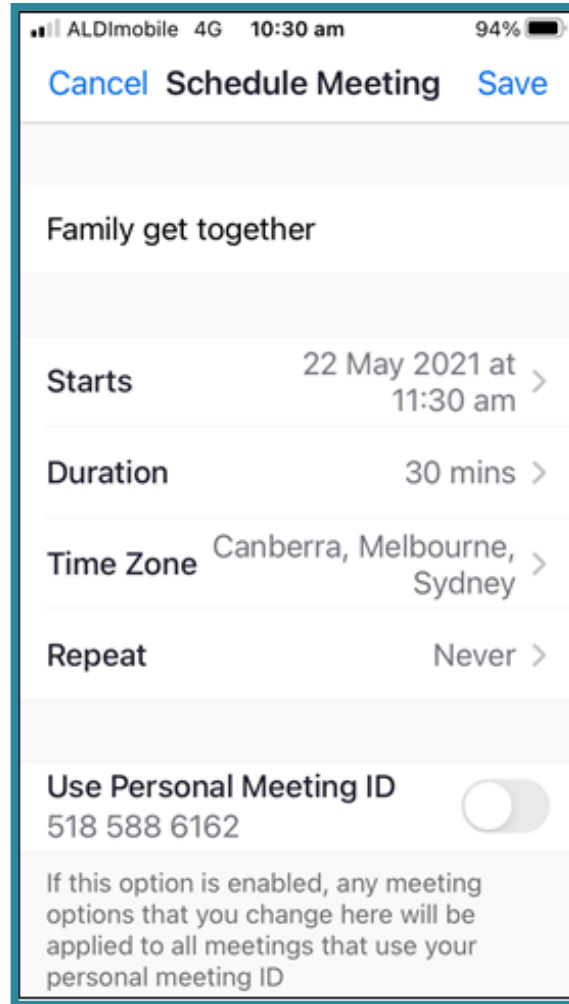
ALDImobile 4G 10:30 am 94%

Cancel Schedule Meeting Save

Family get together

Starts 22 May 2021 at 11:30 am

Duration 30 mins

Time Zone Canberra, Melbourne, Sydney

Repeat Never

Use Personal Meeting ID
518 588 6162

If this option is enabled, any meeting options that you change here will be applied to all meetings that use your personal meeting ID